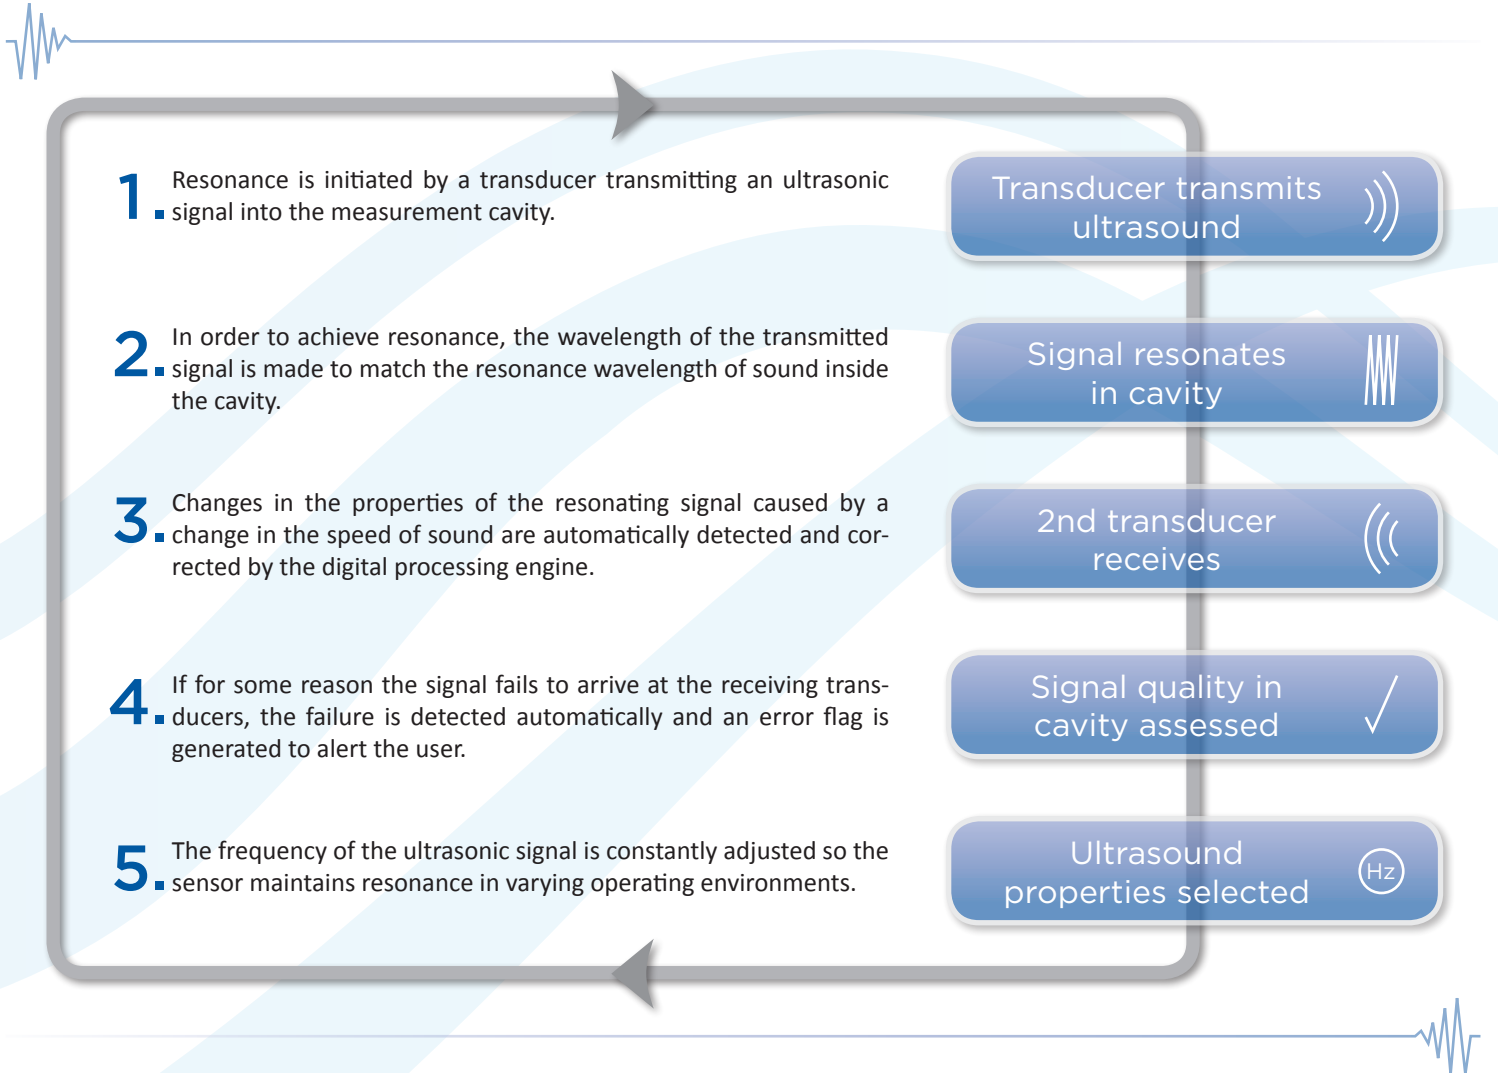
1. Resonance is initiated by a transducer transmitting an ultrasonic signal into the measurement cavity.

2. In order to achieve resonance, the wavelength of the transmitted signal is made to match the resonance wavelength of sound inside the cavity.

3. Changes in the properties of the resonating signal caused by a change in the speed of sound are automatically detected and corrected by the digital processing engine.

4. If for some reason the signal fails to arrive at the receiving transducers, the failure is detected automatically and an error flag is generated to alert the user.

5. The frequency of the ultrasonic signal is constantly adjusted so the sensor maintains resonance in varying operating environments.

Transducer transmits ultrasound

Signal resonates in cavity

2nd transducer receives

Signal quality in cavity assessed

Ultrasound properties selected

Hz